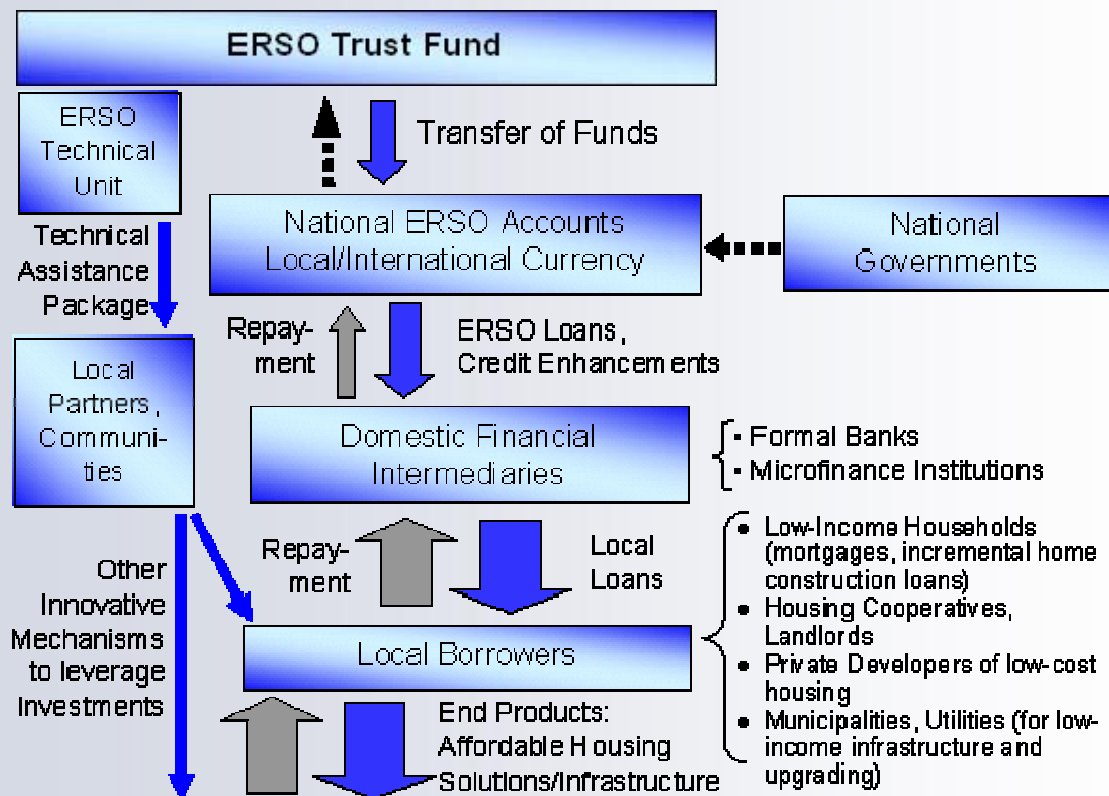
ERSO Trust Fund

ERSO Technical Unit

Transfer of Funds

Technical Assistance Package

National ERSO Accounts Local/International Currency

National Governments

Repayment

ERSO Loans, Credit Enhancements

Local Partners, Communities

Domestic Financial Intermediaries

• Formal Banks
• Microfinance Institutions

Repayment

Local Loans

• Low-Income Households (mortgages, incremental home construction loans)
• Housing Cooperatives, Landlords
• Private Developers of low-cost housing
• Municipalities, Utilities (for low-income infrastructure and upgrading)

Other Innovative Mechanisms to leverage Investments

Local Borrowers

End Products: Affordable Housing Solutions/Infrastructure